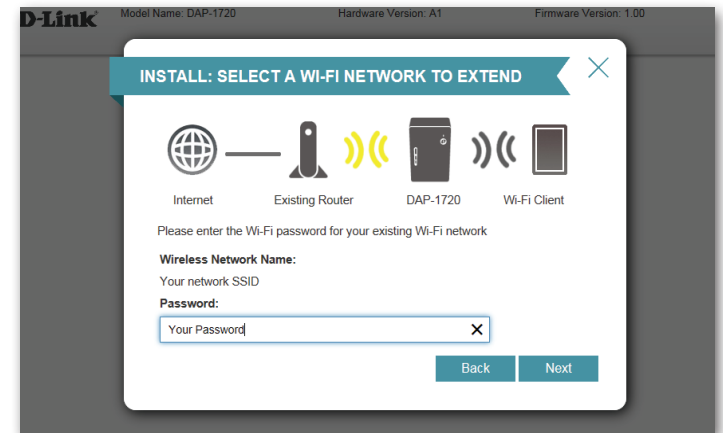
D-Link Model Name: DAP-1720 Hardware Version: A1 Firmware Version: 1.00

INSTALL: SELECT A WI-FI NETWORK TO EXTEND

Internet Existing Router DAP-1720 Wi-Fi Client

Please enter the Wi-Fi password for your existing Wi-Fi network

Wireless Network Name:

Your network SSID

Password:

Your Password

Back Next